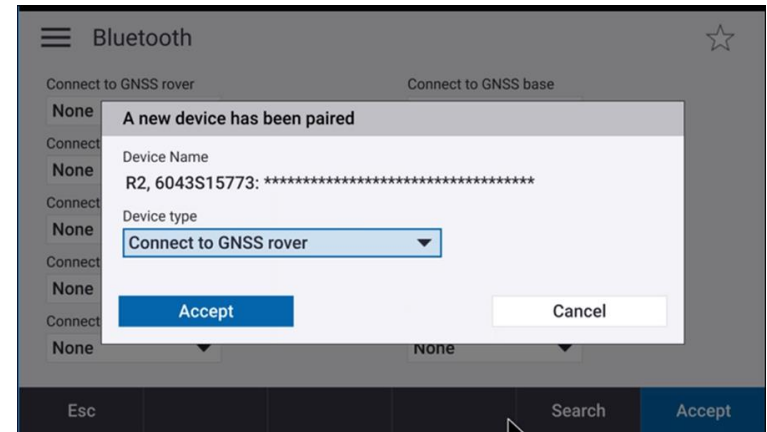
Bluetooth

Connect to GNSS rover

Connect to GNSS base

None

Connect

None

Connect

None

Connect

None

Connect

None

None

A new device has been paired

Device Name

R2, 6043S15773: **********************************

Device type

Connect to GNSS rover

Accept

Cancel

Esc

Search

Accept